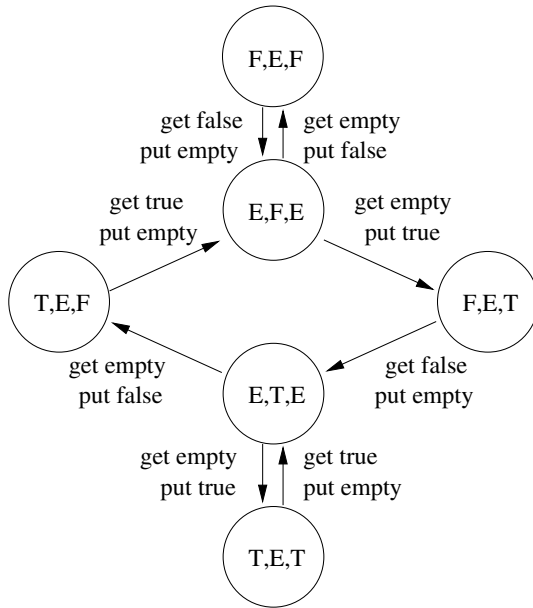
F,E,F

get false
put empty

get empty
put false

get true
put empty

E,F,E

get empty
put true

T,E,F

F,E,T

get empty
put false

E,T,E

get false
put empty

get empty
put true

get true
put empty

T,E,T